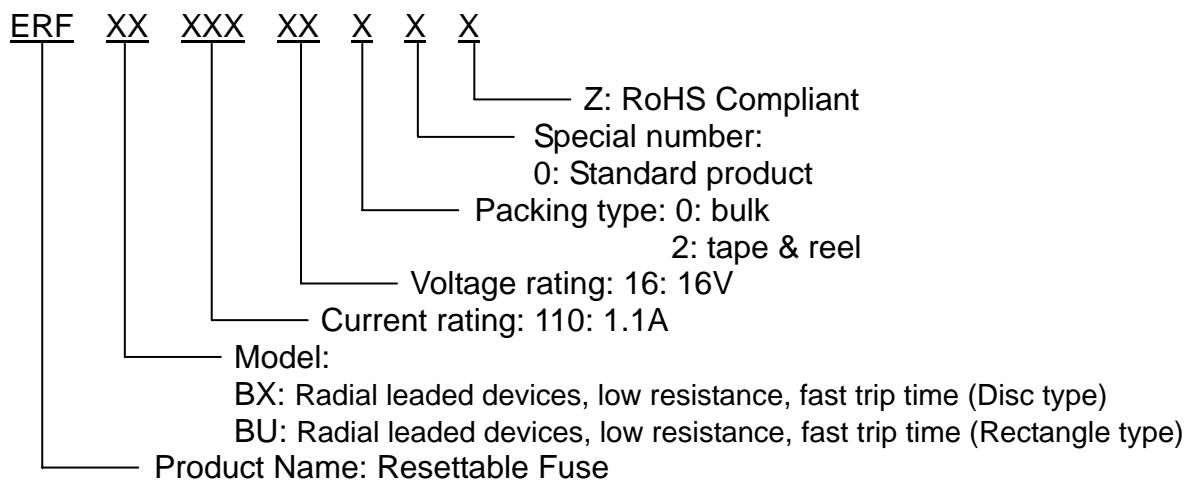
ERF XX XXX XX X X X

Z: RoHS Compliant

Special number:
0: Standard product

Packing type: 0: bulk
2: tape & reel

Voltage rating: 16: 16V

Current rating: 110: 1.1A

Model:
BX: Radial leaded devices, low resistance, fast trip time (Disc type)
BU: Radial leaded devices, low resistance, fast trip time (Rectangle type)

Product Name: Resettable Fuse